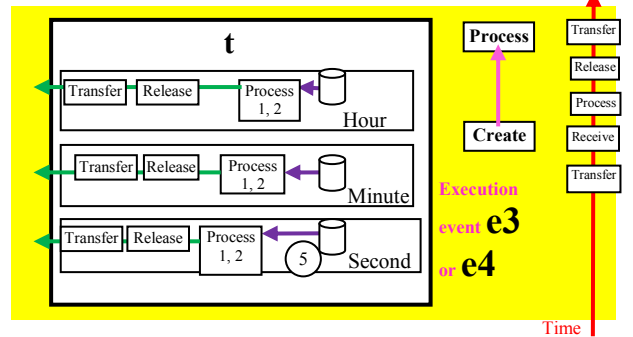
t

Transfer Release Process 1, 2 Hour

Transfer Release Process 1, 2 Minute

Transfer Release Process 1, 2 5 Second

Process

Create

Execution event e3 or e4

Transfer

Release

Process

Receive

Transfer

Time